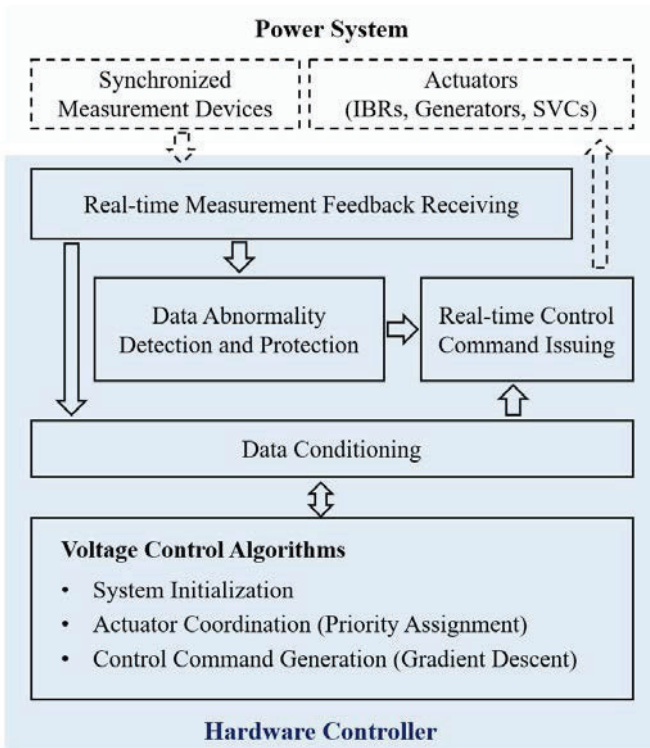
Power System

Synchronized Measurement Devices

Actuators (IBRs, Generators, SVCs)

Real-time Measurement Feedback Receiving

Data Abnormality Detection and Protection

Real-time Control Command Issuing

Data Conditioning

Voltage Control Algorithms
• System Initialization
• Actuator Coordination (Priority Assignment)
• Control Command Generation (Gradient Descent)

Hardware Controller